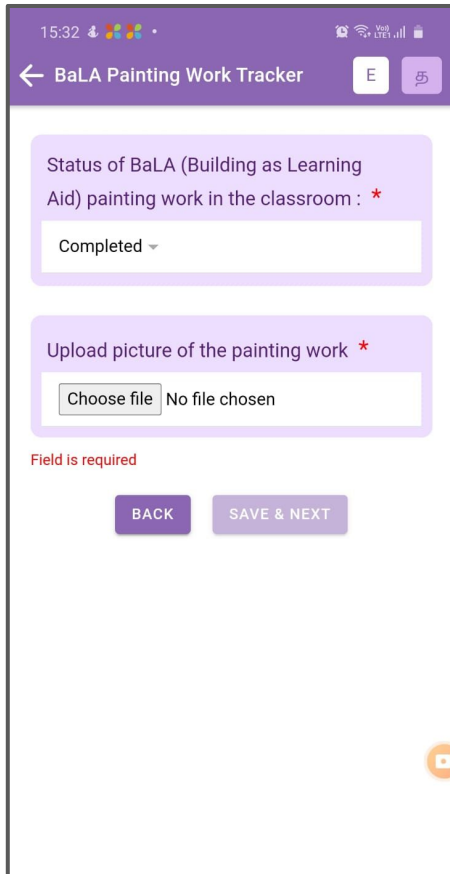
15:32

Vo) LTE1

BaLA Painting Work Tracker

E

த

Status of BaLA (Building as Learning Aid) painting work in the classroom : *

Completed

Upload picture of the painting work *

Choose file No file chosen

Field is required

BACK

SAVE & NEXT